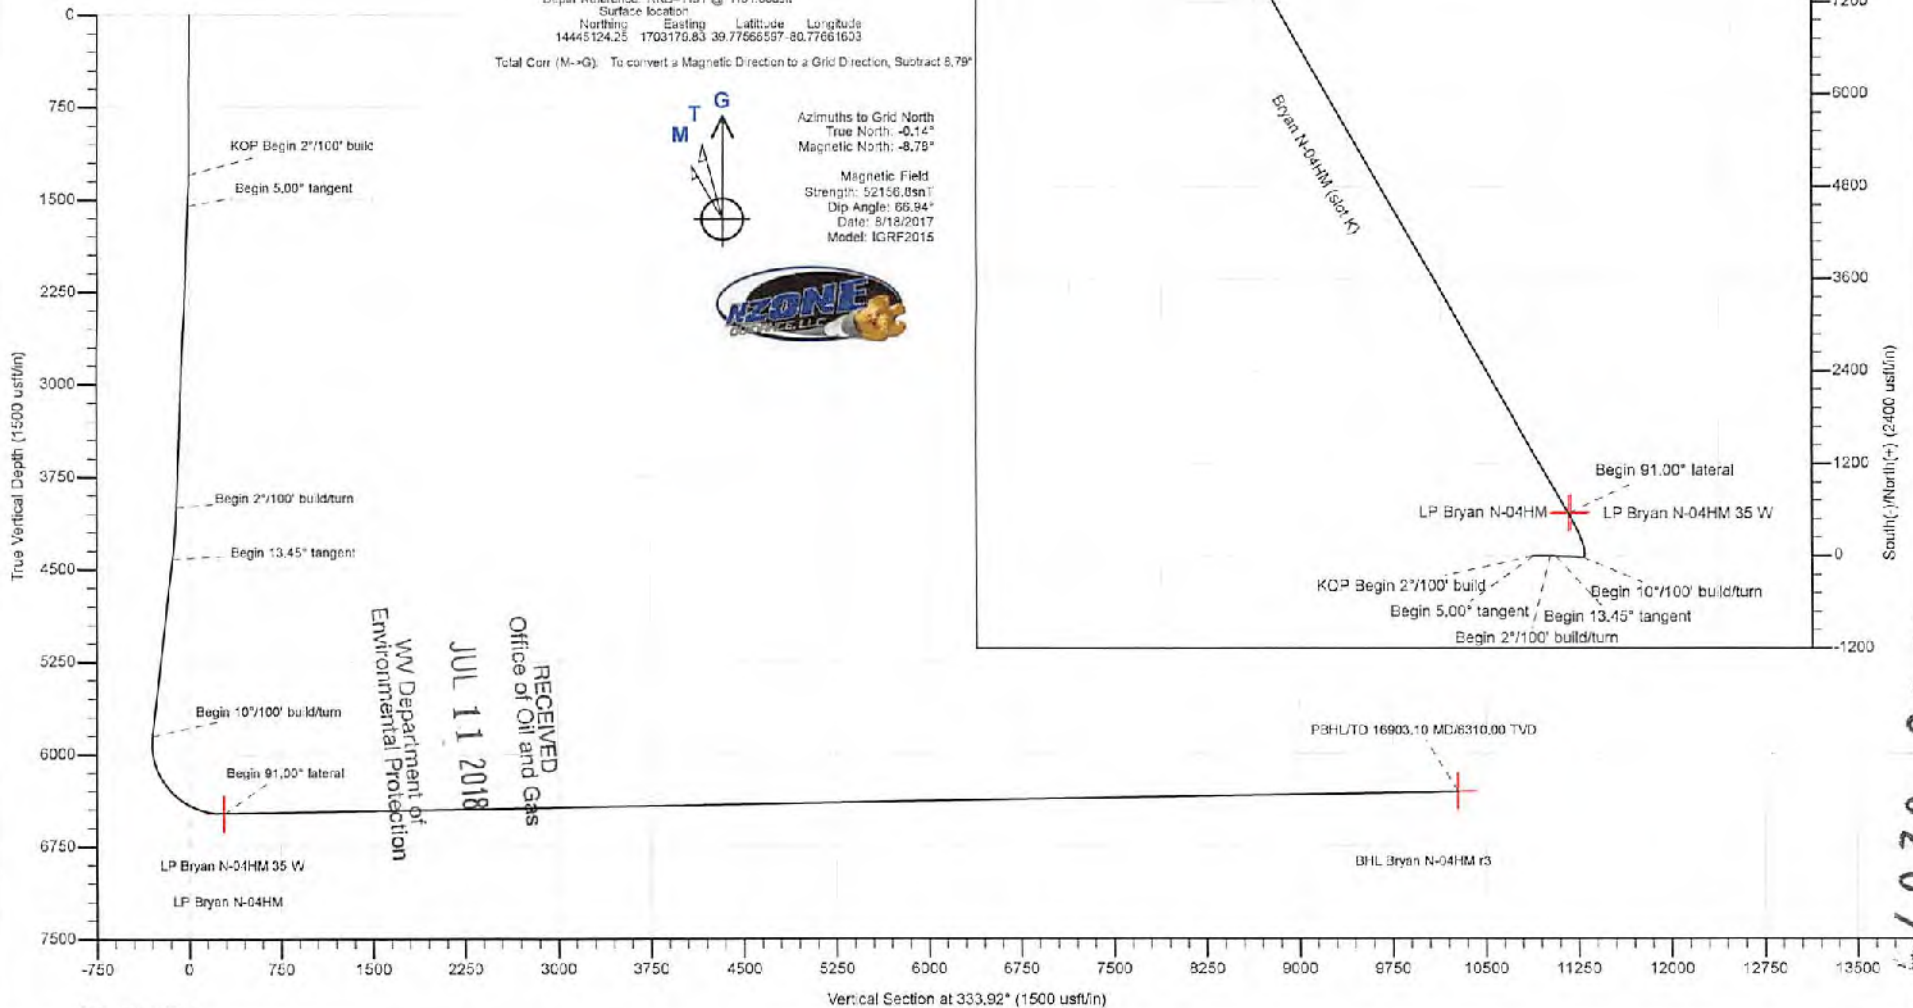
Surface location
Northing Easting Latitude Longitude
14445124.25 1703170.83 39.77566597 -80.77661603

Total Corr (M->G): To convert a Magnetic Direction to a Grid Direction, Subtract 8.79°

M T G

Azimuths to Grid North
True North: -0.14°
Magnetic North: -8.79°

Magnetic Field
Strength: 52156.8snT
Dip Angle: 66.94°
Date: 8/18/2017
Model: IGRF2015

AZONE

0
750
1500
2250
3000
3750
4500
5250
6000
6750
7500

True Vertical Depth (1500 usft/in)

KOP Begin 2°/100' build
Begin 5.00° tangent
Begin 2°/100' build/turn
Begin 13.45° tangent
Begin 10°/100' build/turn
Begin 91.00° lateral
LP Bryan N-04HM 35 W
LP Bryan N-04HM

RECEIVED
Office of Oil and Gas
JUL 11 2018
WV Department of
Environmental Protection

PBHL/TD 16903.10 MD/6310.00 TVD
BHL Bryan N-04HM r3

Bryan N-04HM (slot K)
Begin 91.00° lateral
LP Bryan N-04HM
LP Bryan N-04HM 35 W
KOP Begin 2°/100' build
Begin 5.00° tangent
Begin 10°/100' build/turn
Begin 13.45° tangent
Begin 2°/100' build/turn

7200
6000
4800
3600
2400
1200
0
-1200

South(-)/North(+) (2400 usft/in)

-750 0 750 1500 2250 3000 3750 4500 5250 6000 6750 7500 8250 9000 9750 10500 11250 12000 12750 13500

Vertical Section at 333.92° (1500 usft/in)